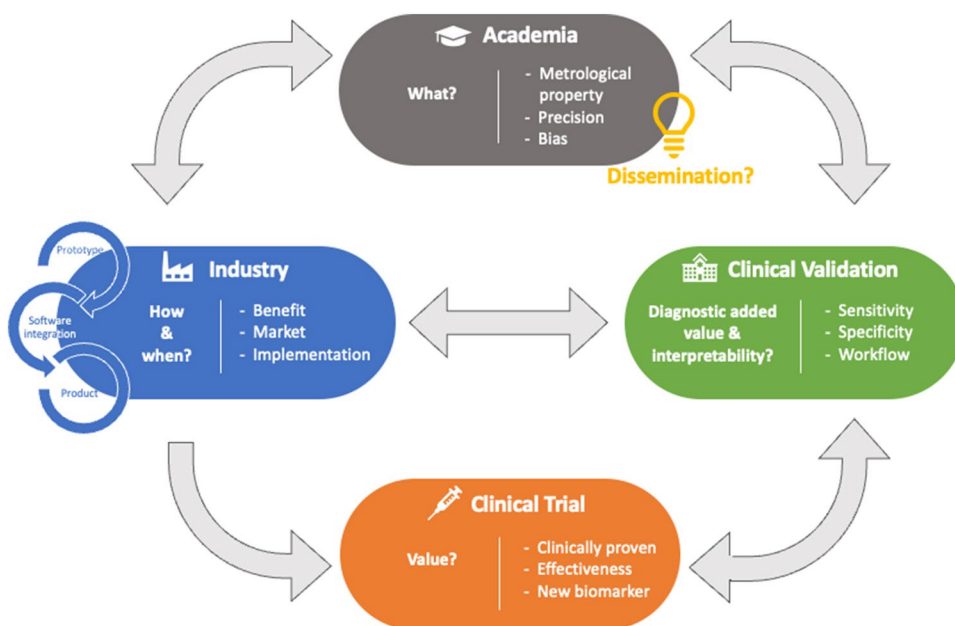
Academia

What?

- Metrological property
- Precision
- Bias

Dissemination?

Prototype

Software integration

Product

Industry

How & when?

- Benefit
- Market
- Implementation

Clinical Validation

Diagnostic added value & interpretability?

- Sensitivity
- Specificity
- Workflow

Clinical Trial

Value?

- Clinically proven
- Effectiveness
- New biomarker